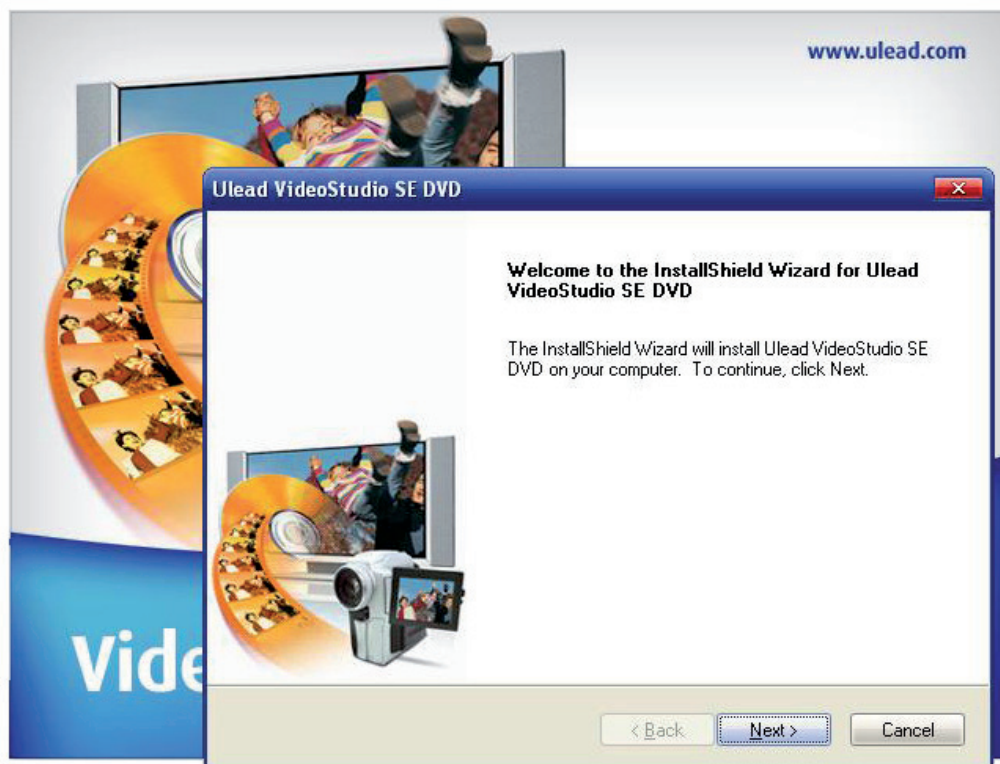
www.ulead.com

Vide

Ulead VideoStudio SE DVD

Welcome to the InstallShield Wizard for Ulead VideoStudio SE DVD

The InstallShield Wizard will install Ulead VideoStudio SE DVD on your computer. To continue, click Next.

< Back
Next >
Cancel